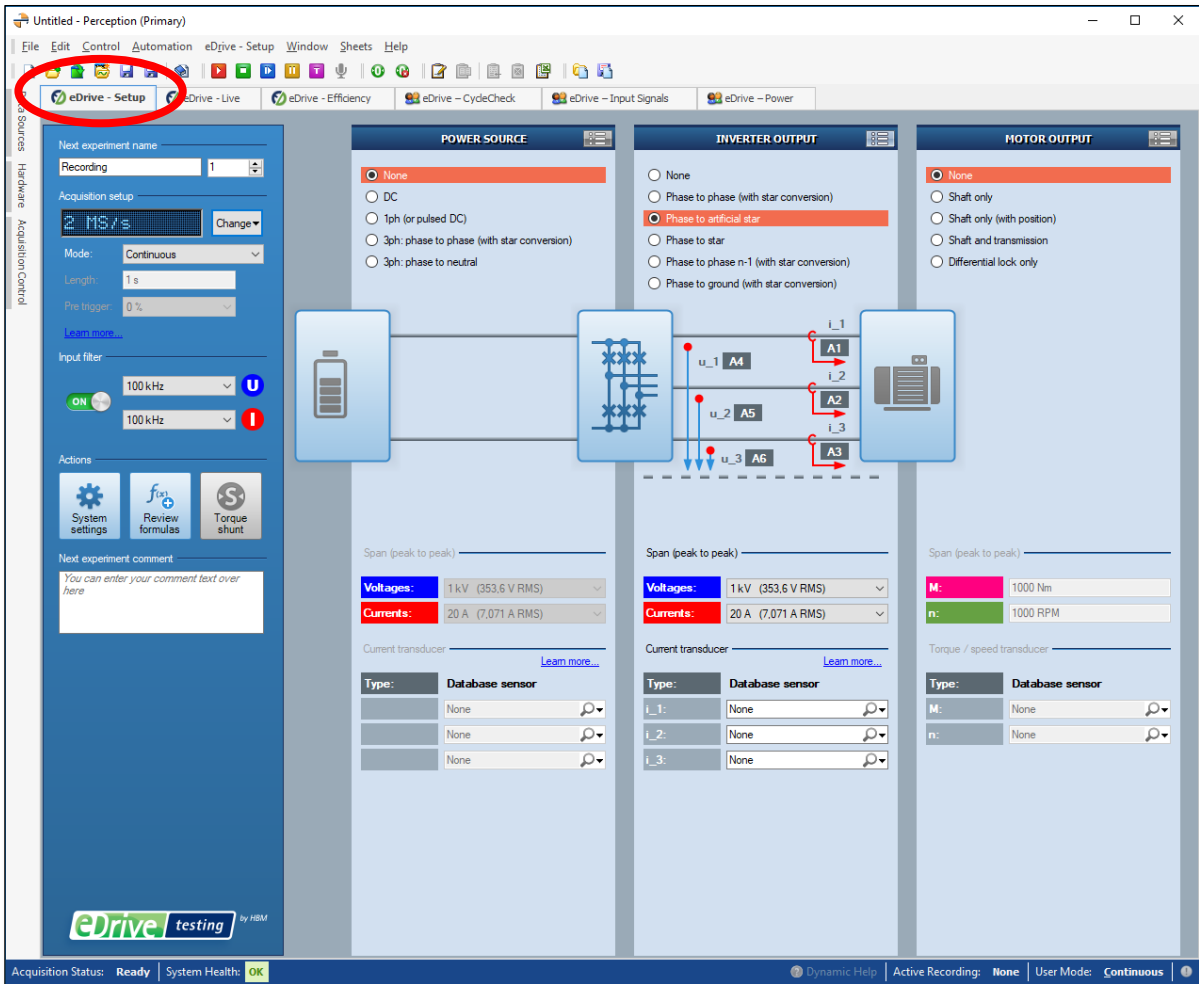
Untitled - Perception (Primary)

File Edit Control Automation eDrive - Setup Window Sheets Help

eDrive - Setup | eDrive - Live | eDrive - Efficiency | eDrive – CycleCheck | eDrive – Input Signals | eDrive – Power

Data Sources | Hardware | Acquisition Control

Next experiment name
Recording 1

Acquisition setup
2 MS/s Change
Mode: Continuous
Length: 1 s
Pre trigger: 0 %
Learn more...

Input filter
ON
100 kHz U
100 kHz I

Actions
System settings
Review formulas
Torque shunt

Next experiment comment
You can enter your comment text over here

eDrive testing by HBM

POWER SOURCE
None
DC
1ph (or pulsed DC)
3ph: phase to phase (with star conversion)
3ph: phase to neutral

INVERTER OUTPUT
None
Phase to phase (with star conversion)
Phase to artificial star
Phase to star
Phase to phase n-1 (with star conversion)
Phase to ground (with star conversion)

MOTOR OUTPUT
None
Shaft only
Shaft only (with position)
Shaft and transmission
Differential lock only

u_1 A4
u_2 A5
u_3 A6
i_1 A1
i_2 A2
i_3 A3

Span (peak to peak)
Voltages: 1 kV (353,6 V RMS)
Currents: 20 A (7,071 A RMS)
Current transducer
Learn more...
Type: Database sensor
None
None
None

Span (peak to peak)
Voltages: 1 kV (353,6 V RMS)
Currents: 20 A (7,071 A RMS)
Current transducer
Learn more...
Type: Database sensor
i_1: None
i_2: None
i_3: None

Span (peak to peak)
M: 1000 Nm
n: 1000 RPM
Torque / speed transducer
Type: Database sensor
M: None
n: None

Acquisition Status: Ready | System Health: OK | Dynamic Help | Active Recording: None | User Mode: Continuous